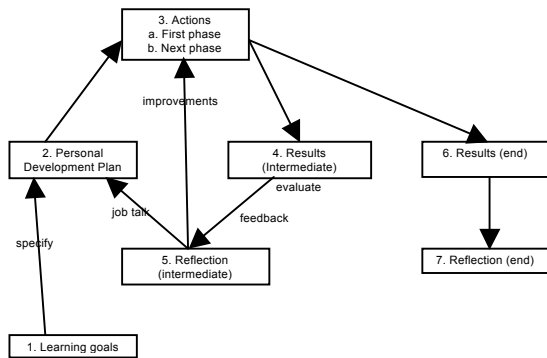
3. Actions
a. First phase
b. Next phase

improvements

2. Personal Development Plan

4. Results (Intermediate)

evaluate

6. Results (end)

job talk

feedback

specify

5. Reflection (intermediate)

7. Reflection (end)

1. Learning goals